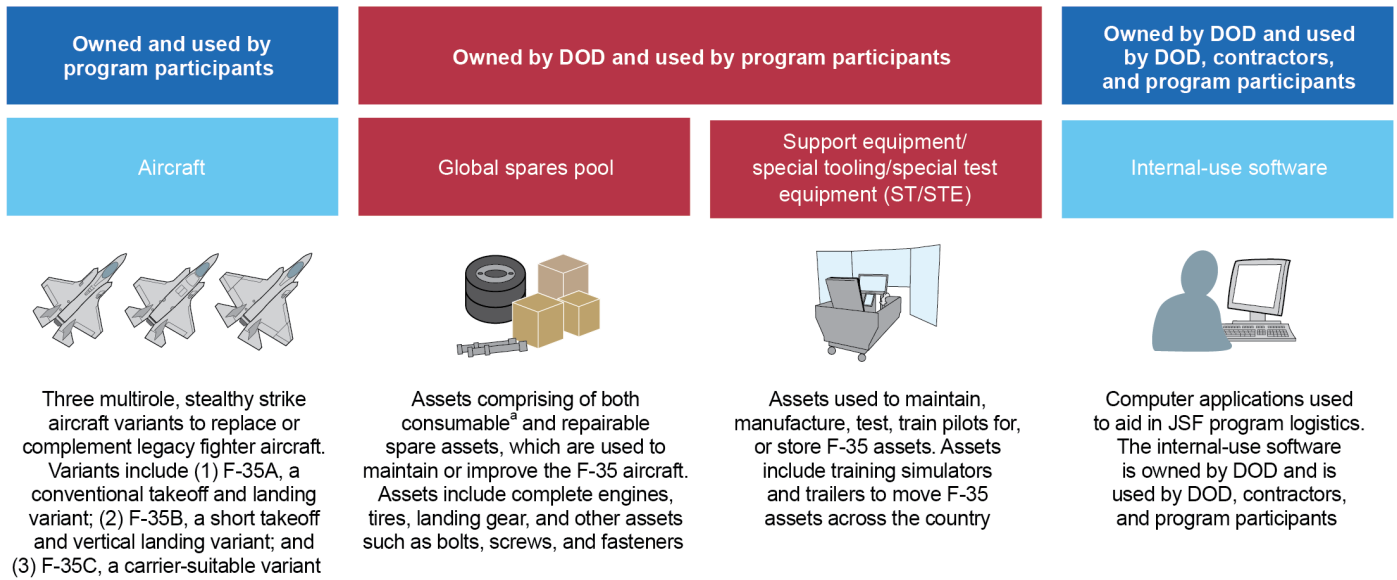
Owned and used by program participants

Owned by DOD and used by program participants

Owned by DOD and used by DOD, contractors, and program participants

Aircraft

Global spares pool

Support equipment/ special tooling/special test equipment (ST/STE)

Internal-use software

Three multirole, stealthy strike aircraft variants to replace or complement legacy fighter aircraft. Variants include (1) F-35A, a conventional takeoff and landing variant; (2) F-35B, a short takeoff and vertical landing variant; and (3) F-35C, a carrier-suitable variant

Assets comprising of both consumable$^{a}$ and repairable spare assets, which are used to maintain or improve the F-35 aircraft. Assets include complete engines, tires, landing gear, and other assets such as bolts, screws, and fasteners

Assets used to maintain, manufacture, test, train pilots for, or store F-35 assets. Assets include training simulators and trailers to move F-35 assets across the country

Computer applications used to aid in JSF program logistics. The internal-use software is owned by DOD and is used by DOD, contractors, and program participants